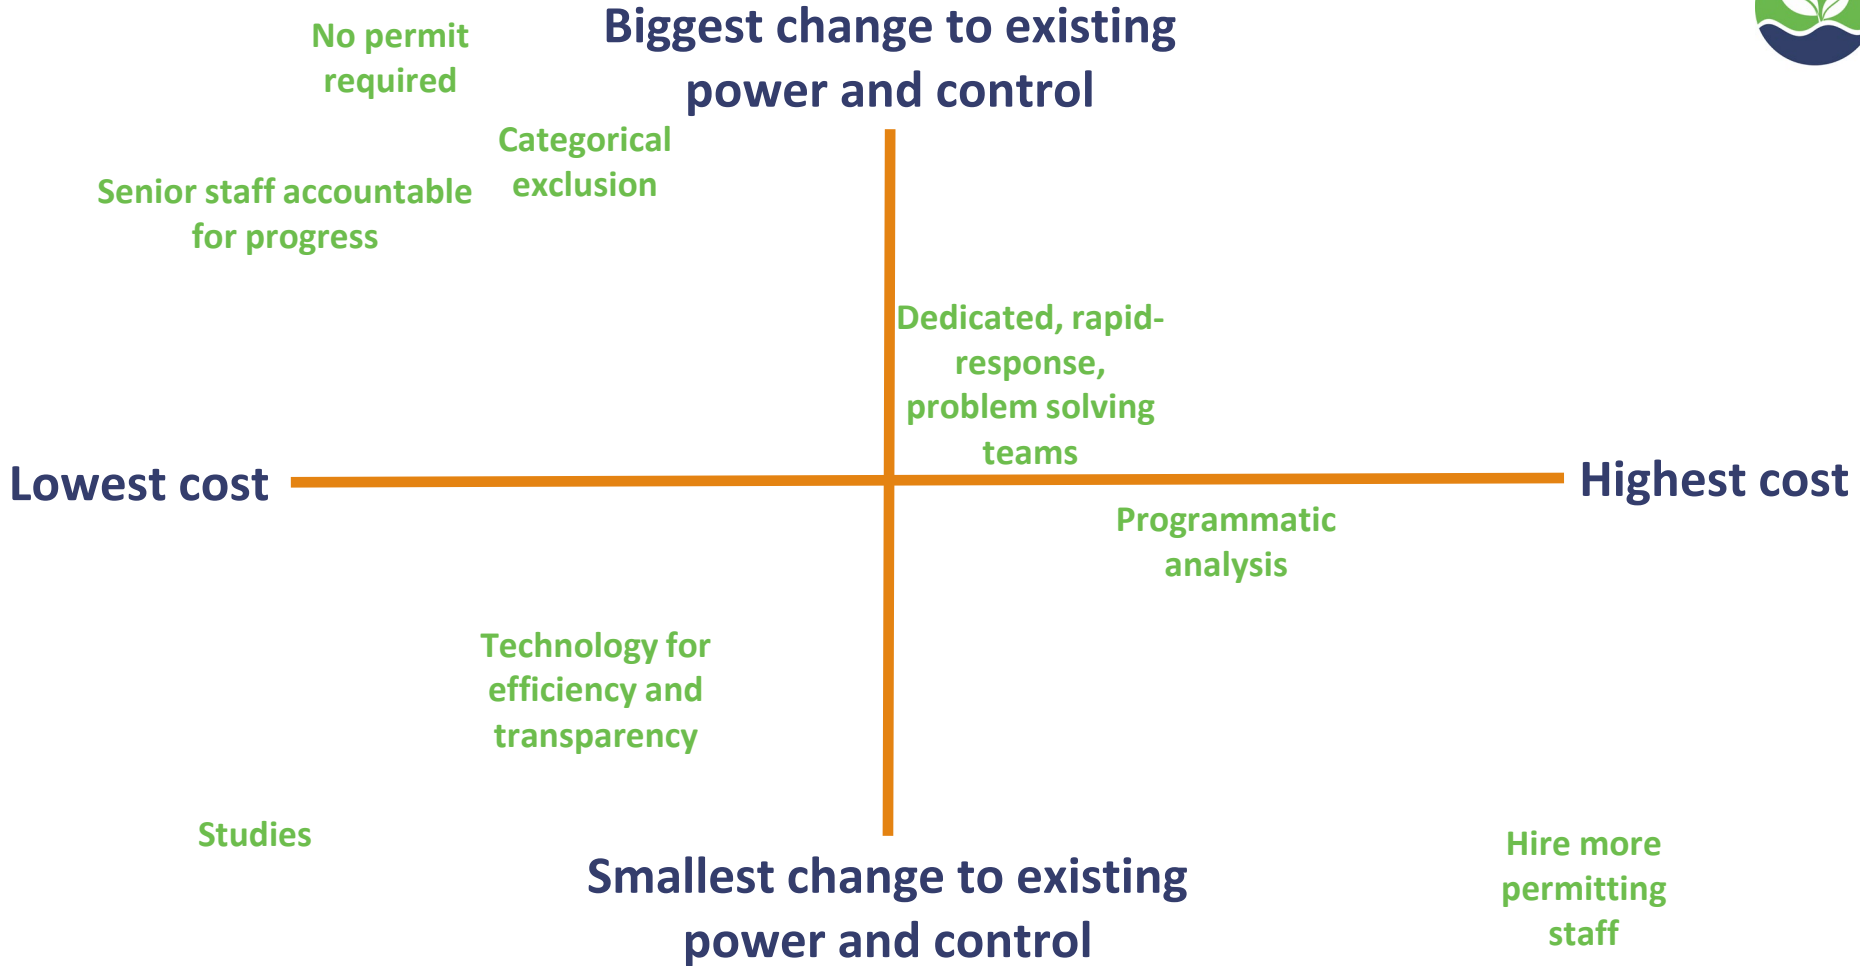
No permit required

Biggest change to existing power and control

Categorical exclusion

Senior staff accountable for progress

Dedicated, rapid-response, problem solving teams

Lowest cost

Highest cost

Programmatic analysis

Technology for efficiency and transparency

Studies

Smallest change to existing power and control

Hire more permitting staff